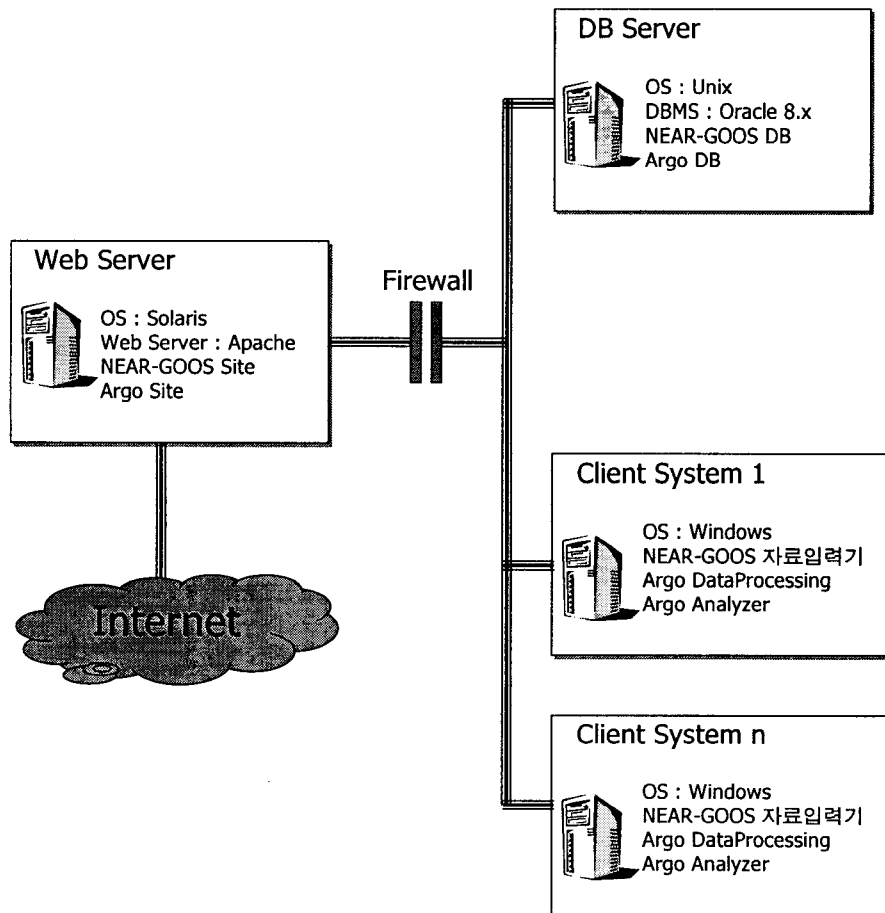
DB Server

OS : Unix
DBMS : Oracle 8.x
NEAR-GOOS DB
Argo DB

Web Server

OS : Solaris
Web Server : Apache
NEAR-GOOS Site
Argo Site

Firewall

Client System 1

OS : Windows
NEAR-GOOS 자료입력기
Argo DataProcessing
Argo Analyzer

Internet

Client System n

OS : Windows
NEAR-GOOS 자료입력기
Argo DataProcessing
Argo Analyzer